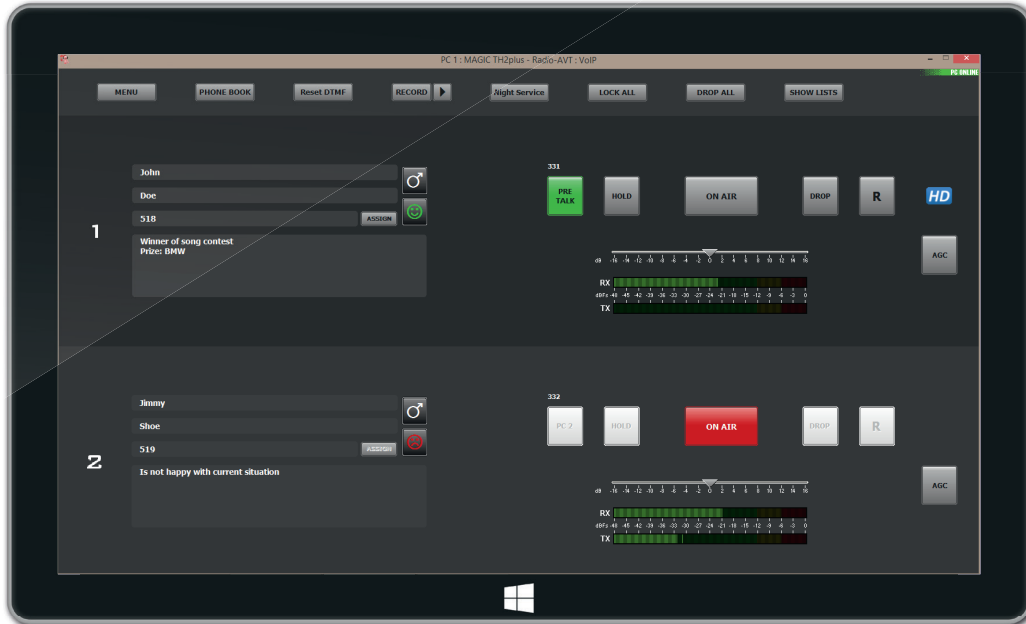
PC 1 : MAGIC TH2plus - Radio-AVT : VoIP

PC ONLINE

MENU PHONE BOOK Reset DTMF RECORD Night Service LOCK ALL DROP ALL SHOW LISTS

1

John

Doe

518

ASSIGN

Winner of song contest
Prize: BMW

331

PRE TALK

HOLD

ON AIR

DROP

R

HD

AGC

dB -16 -14 -12 -10 -8 -6 -4 -2 0 2 4 6 8 10 12 14 16

RX

dBFs -48 -45 -42 -39 -36 -33 -30 -27 -24 -21 -18 -15 -12 -9 -6 -3 0

TX

2

Jimmy

Shoe

519

ASSIGN

Is not happy with current situation

332

PC 2

HOLD

ON AIR

DROP

R

AGC

dB -16 -14 -12 -10 -8 -6 -4 -2 0 2 4 6 8 10 12 14 16

RX

dBFs -48 -45 -42 -39 -36 -33 -30 -27 -24 -21 -18 -15 -12 -9 -6 -3 0

TX